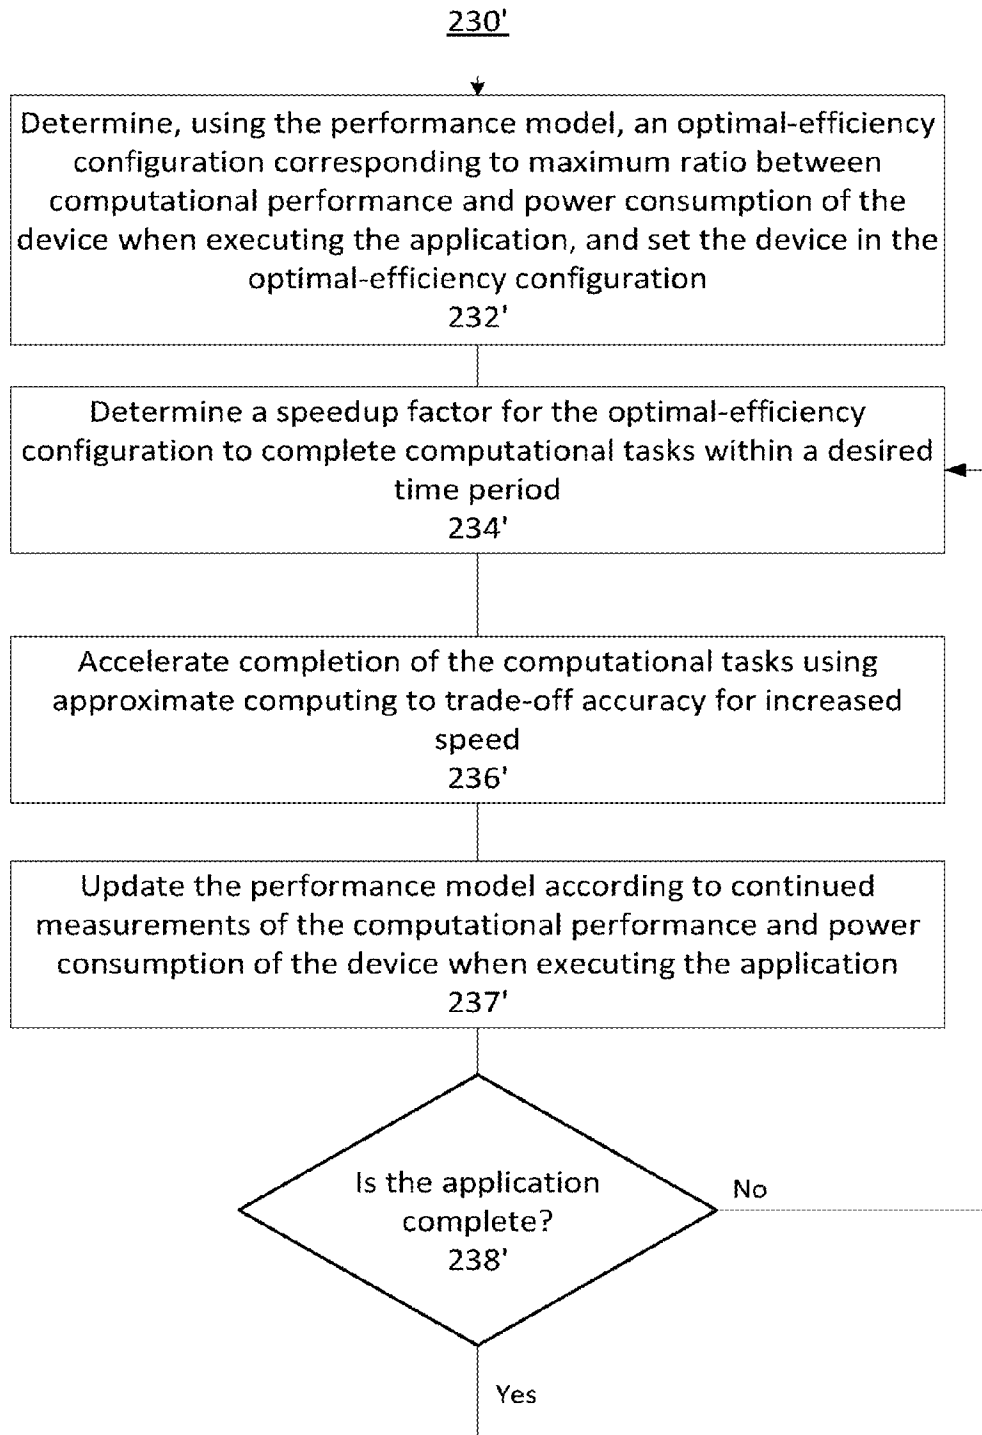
230'

Determine, using the performance model, an optimal-efficiency configuration corresponding to maximum ratio between computational performance and power consumption of the device when executing the application, and set the device in the optimal-efficiency configuration
232'

Determine a speedup factor for the optimal-efficiency configuration to complete computational tasks within a desired time period
234'

Accelerate completion of the computational tasks using approximate computing to trade-off accuracy for increased speed
236'

Update the performance model according to continued measurements of the computational performance and power consumption of the device when executing the application
237'

Is the application complete?
238'

No

Yes